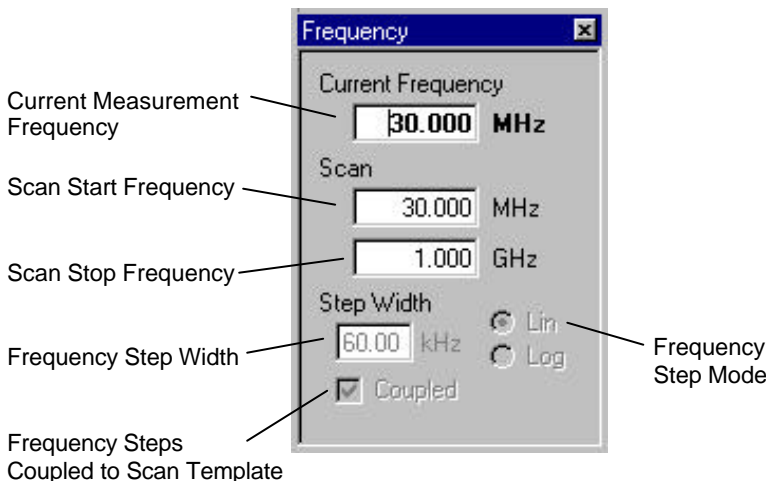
Frequency

Current Frequency

30.000 MHz

Scan

30.000 MHz

1.000 GHz

Step Width

60.00 kHz

Lin

Log

Coupled

Current Measurement Frequency

Scan Start Frequency

Scan Stop Frequency

Frequency Step Width

Frequency Steps Coupled to Scan Template

Frequency Step Mode